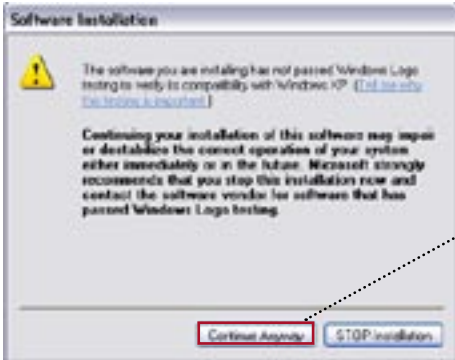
Software Installation

The software you are installing has not passed Windows Logo testing to verify its compatibility with Windows XP. (Tell me why this testing is important.)

Continuing your installation of this software may impair or destabilize the correct operation of your system either immediately or in the future. Microsoft strongly recommends that you stop this installation now and contact the software vendor for software that has passed Windows Logo testing.

Continue Anyway

STOP Installation